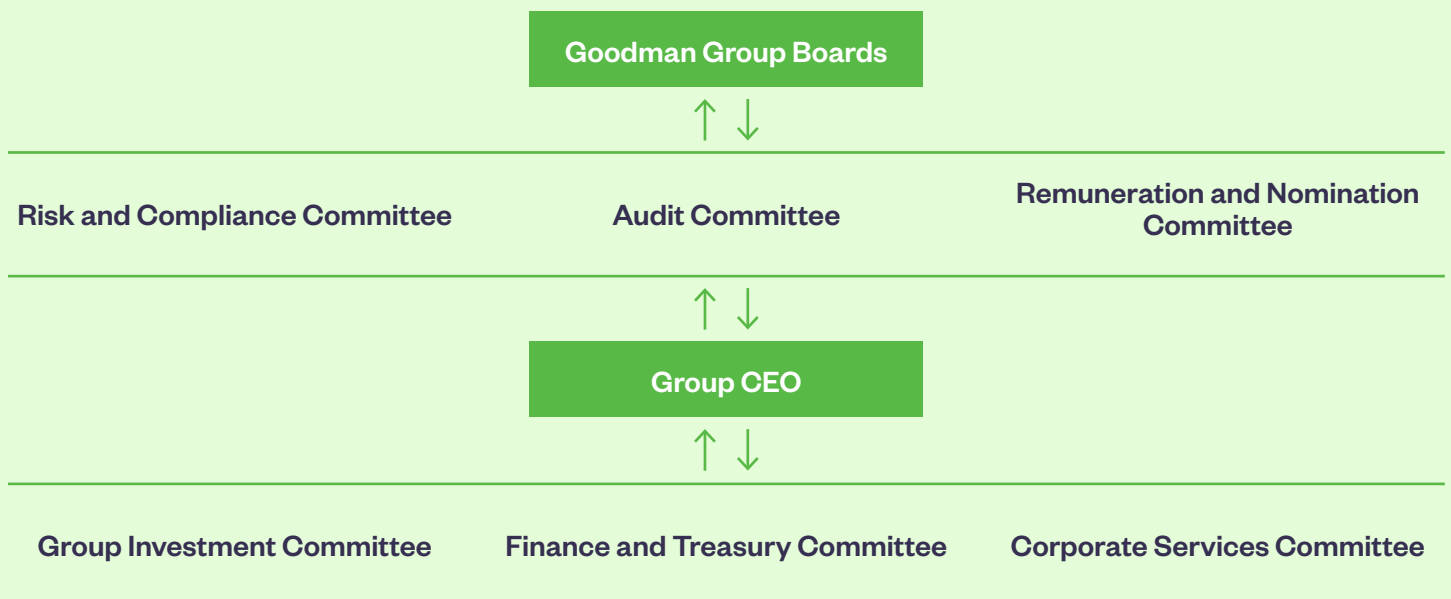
Goodman Group Boards

Risk and Compliance Committee

Audit Committee

Remuneration and Nomination Committee

Group CEO

Group Investment Committee

Finance and Treasury Committee

Corporate Services Committee